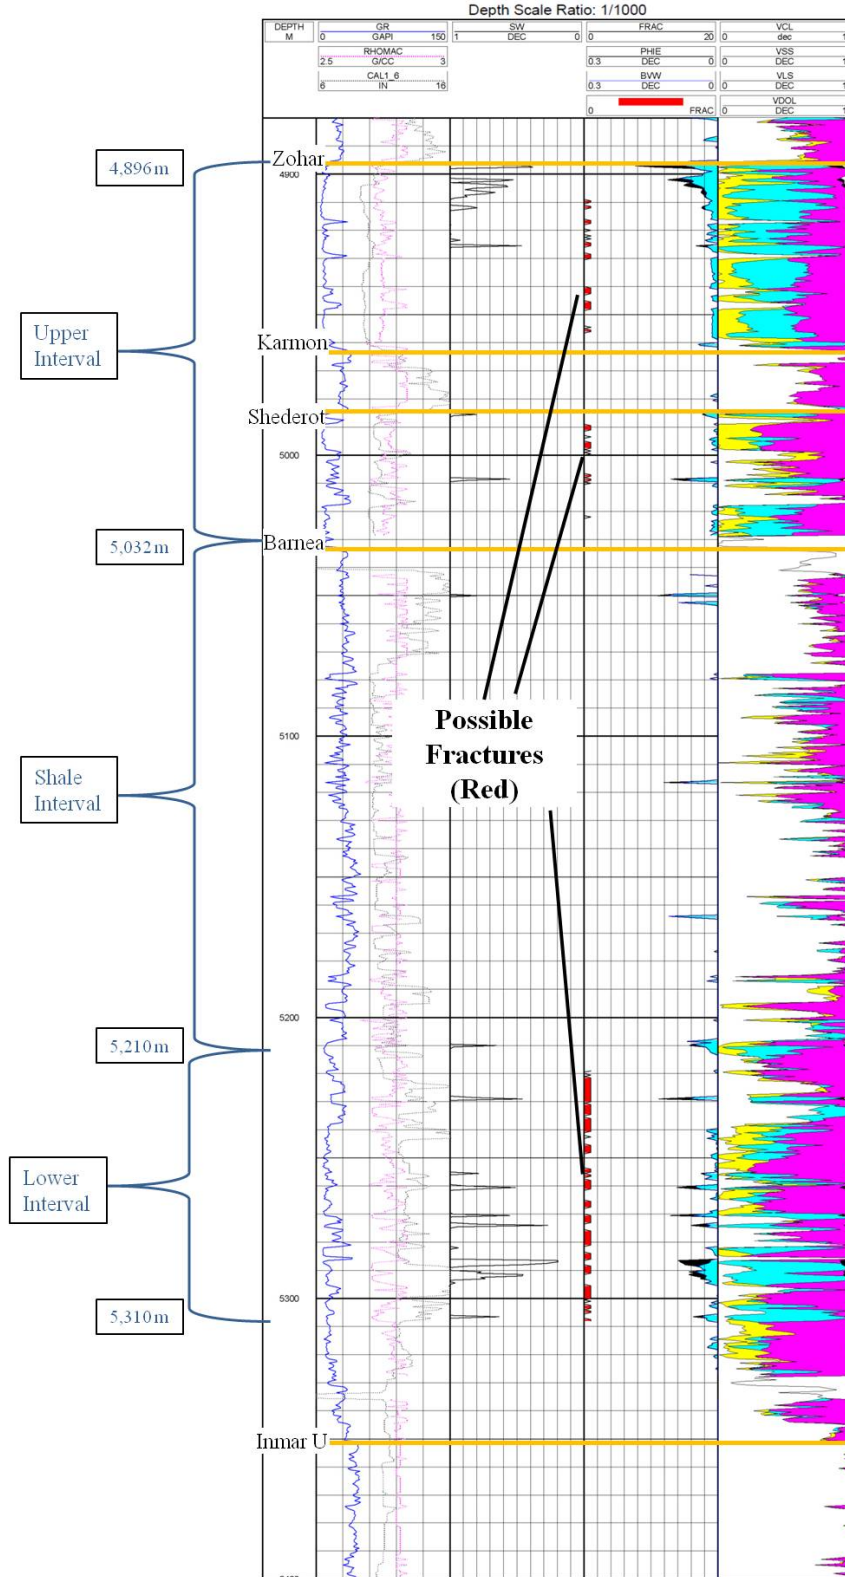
Depth Scale Ratio: 1/1000

| DEPTH M | GR GAPI 0 150 | SW DEC 1 0 | FRAC 0 20 | VCL dec 0 1 |
|---|---|---|---|---|
| | RHOMAC G/CC 2.5 3 | | PHIE DEC 0.3 0 | VSS DEC 0 1 |
| | CAL1_6 IN 6 16 | | BVW DEC 0.3 0 | VLS DEC 0 1 |
| | | | 0 FRAC | VDOL DEC 0 1 |

4,896 m
Zohar
4900
Upper Interval
Karmon
Shederot
5000
5,032 m
Barnea
Possible Fractures (Red)
5100
Shale Interval
5200
5,210 m
Lower Interval
5300
5,310 m
Inmar U